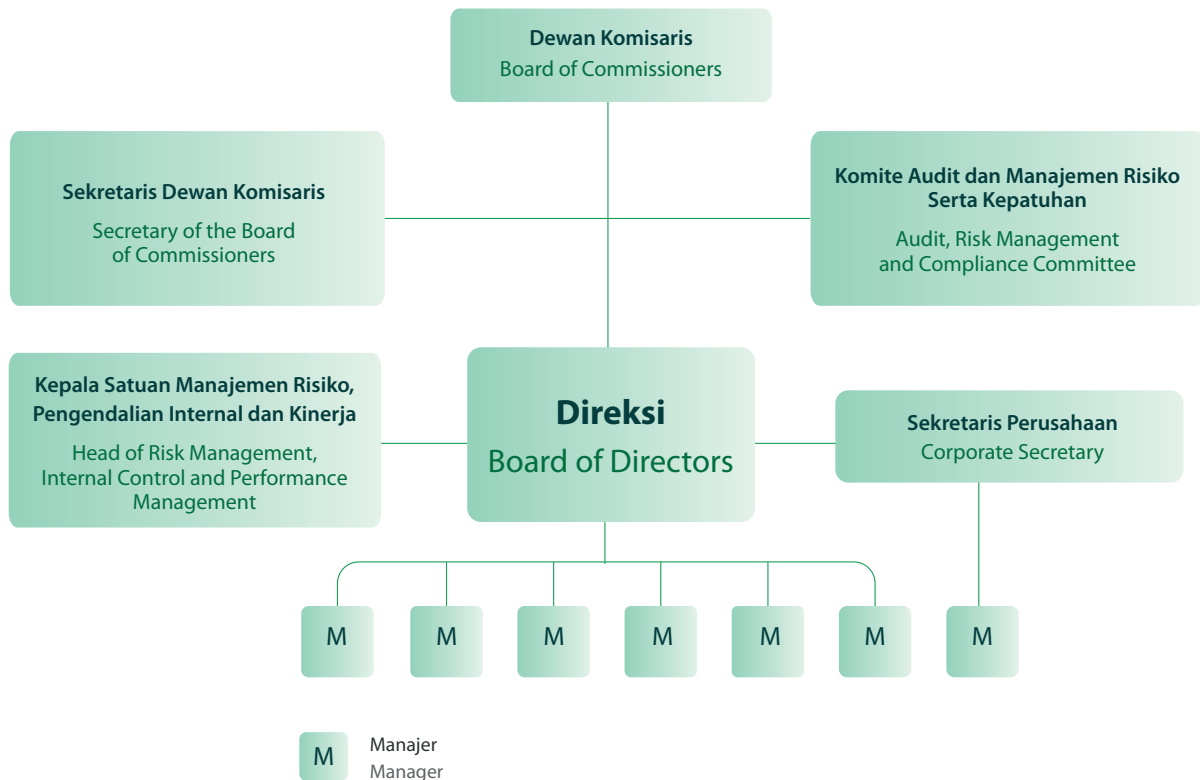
Dewan Komisaris
Board of Commissioners

Sekretaris Dewan Komisaris
Secretary of the Board of Commissioners

Komite Audit dan Manajemen Risiko Serta Kepatuhan
Audit, Risk Management and Compliance Committee

Kepala Satuan Manajemen Risiko, Pengendalian Internal dan Kinerja
Head of Risk Management, Internal Control and Performance Management

Direksi
Board of Directors

Sekretaris Perusahaan
Corporate Secretary

M M M M M M M

M Manajer
Manager